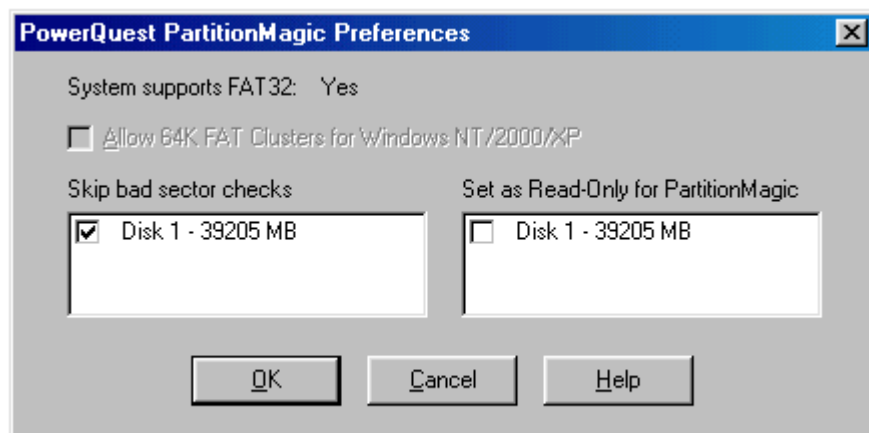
PowerQuest PartitionMagic Preferences

X

System supports FAT32: Yes

Allow 64K FAT Clusters for Windows NT/2000/XP

Skip bad sector checks

Disk 1 - 39205 MB

Set as Read-Only for PartitionMagic

Disk 1 - 39205 MB

OK

Cancel

Help